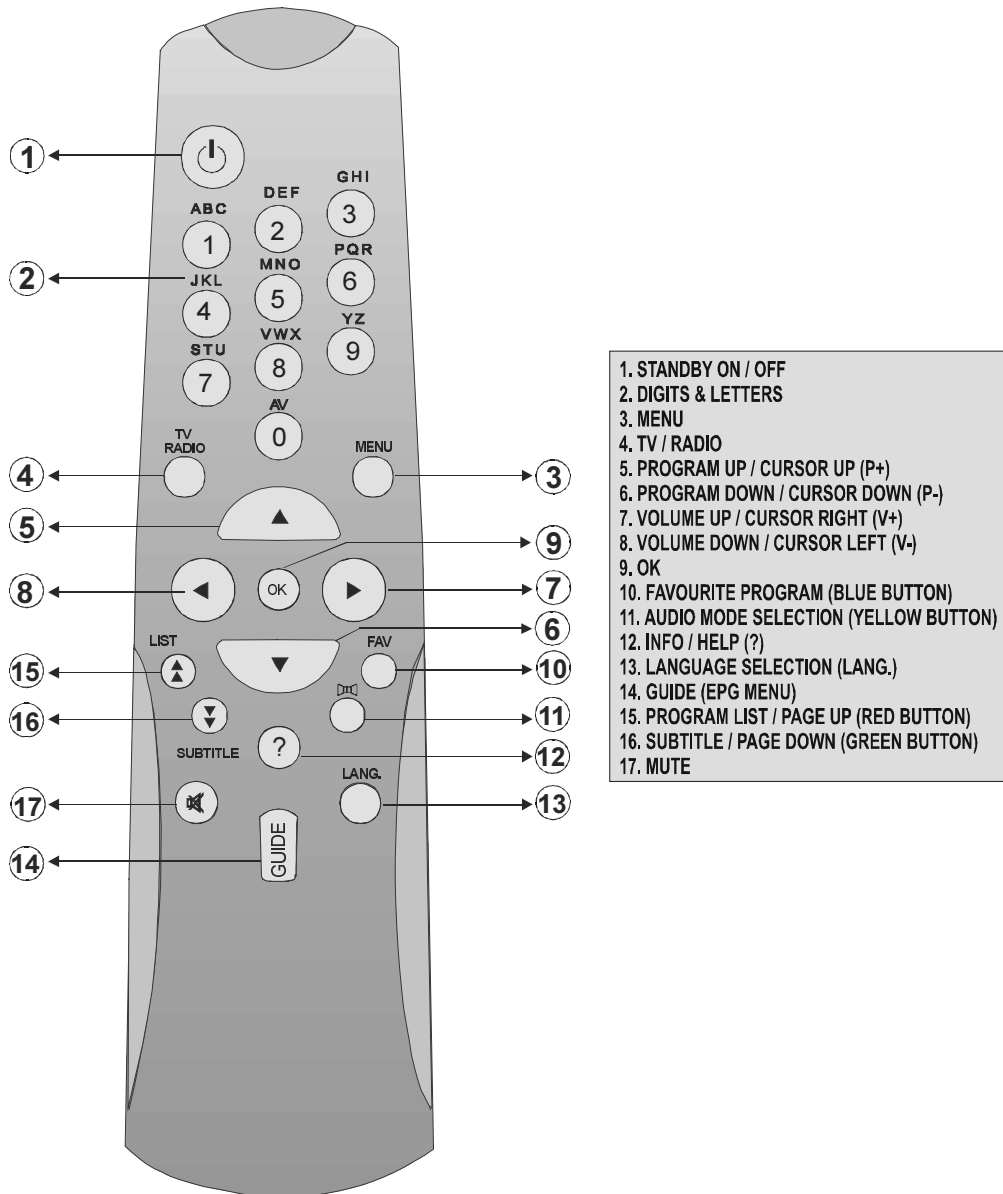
1
2
ABC 1
DEF 2
GHI 3
JKL 4
MNO 5
PQR 6
STU 7
VWX 8
YZ 9
AV 0
TV RADIO
MENU
4
3
5
9
8
OK
7
6
LIST
FAV
15
10
16
11
SUBTITLE
?
12
LANG.
17
13
GUIDE
14

1. STANDBY ON / OFF
2. DIGITS & LETTERS
3. MENU
4. TV / RADIO
5. PROGRAM UP / CURSOR UP (P+)
6. PROGRAM DOWN / CURSOR DOWN (P-)
7. VOLUME UP / CURSOR RIGHT (V+)
8. VOLUME DOWN / CURSOR LEFT (V-)
9. OK
10. FAVOURITE PROGRAM (BLUE BUTTON)
11. AUDIO MODE SELECTION (YELLOW BUTTON)
12. INFO / HELP (?)
13. LANGUAGE SELECTION (LANG.)
14. GUIDE (EPG MENU)
15. PROGRAM LIST / PAGE UP (RED BUTTON)
16. SUBTITLE / PAGE DOWN (GREEN BUTTON)
17. MUTE